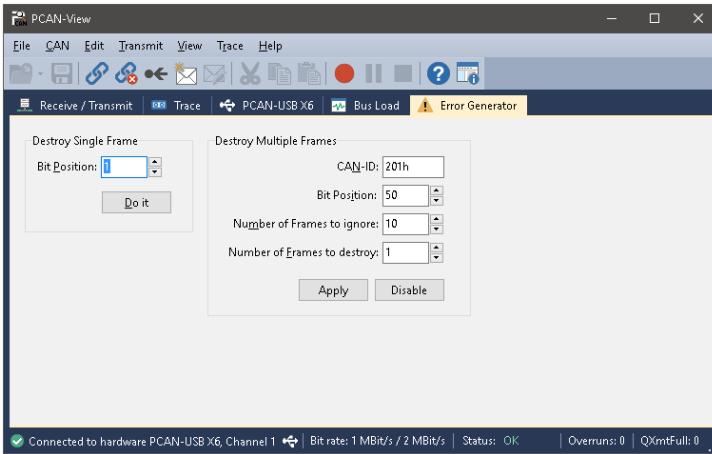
PCAN-View

File CAN Edit Transmit View Trace Help

Receive / Transmit | Trace | PCAN-USB X6 | Bus Load | Error Generator

Destroy Single Frame

Bit Position: 1

Do it

Destroy Multiple Frames

CAN-ID: 201h

Bit Position: 50

Number of Frames to ignore: 10

Number of Frames to destroy: 1

Apply | Disable

Connected to hardware PCAN-USB X6, Channel 1 | Bit rate: 1 MBit/s / 2 MBit/s | Status: OK | Overruns: 0 | QXmtFull: 0